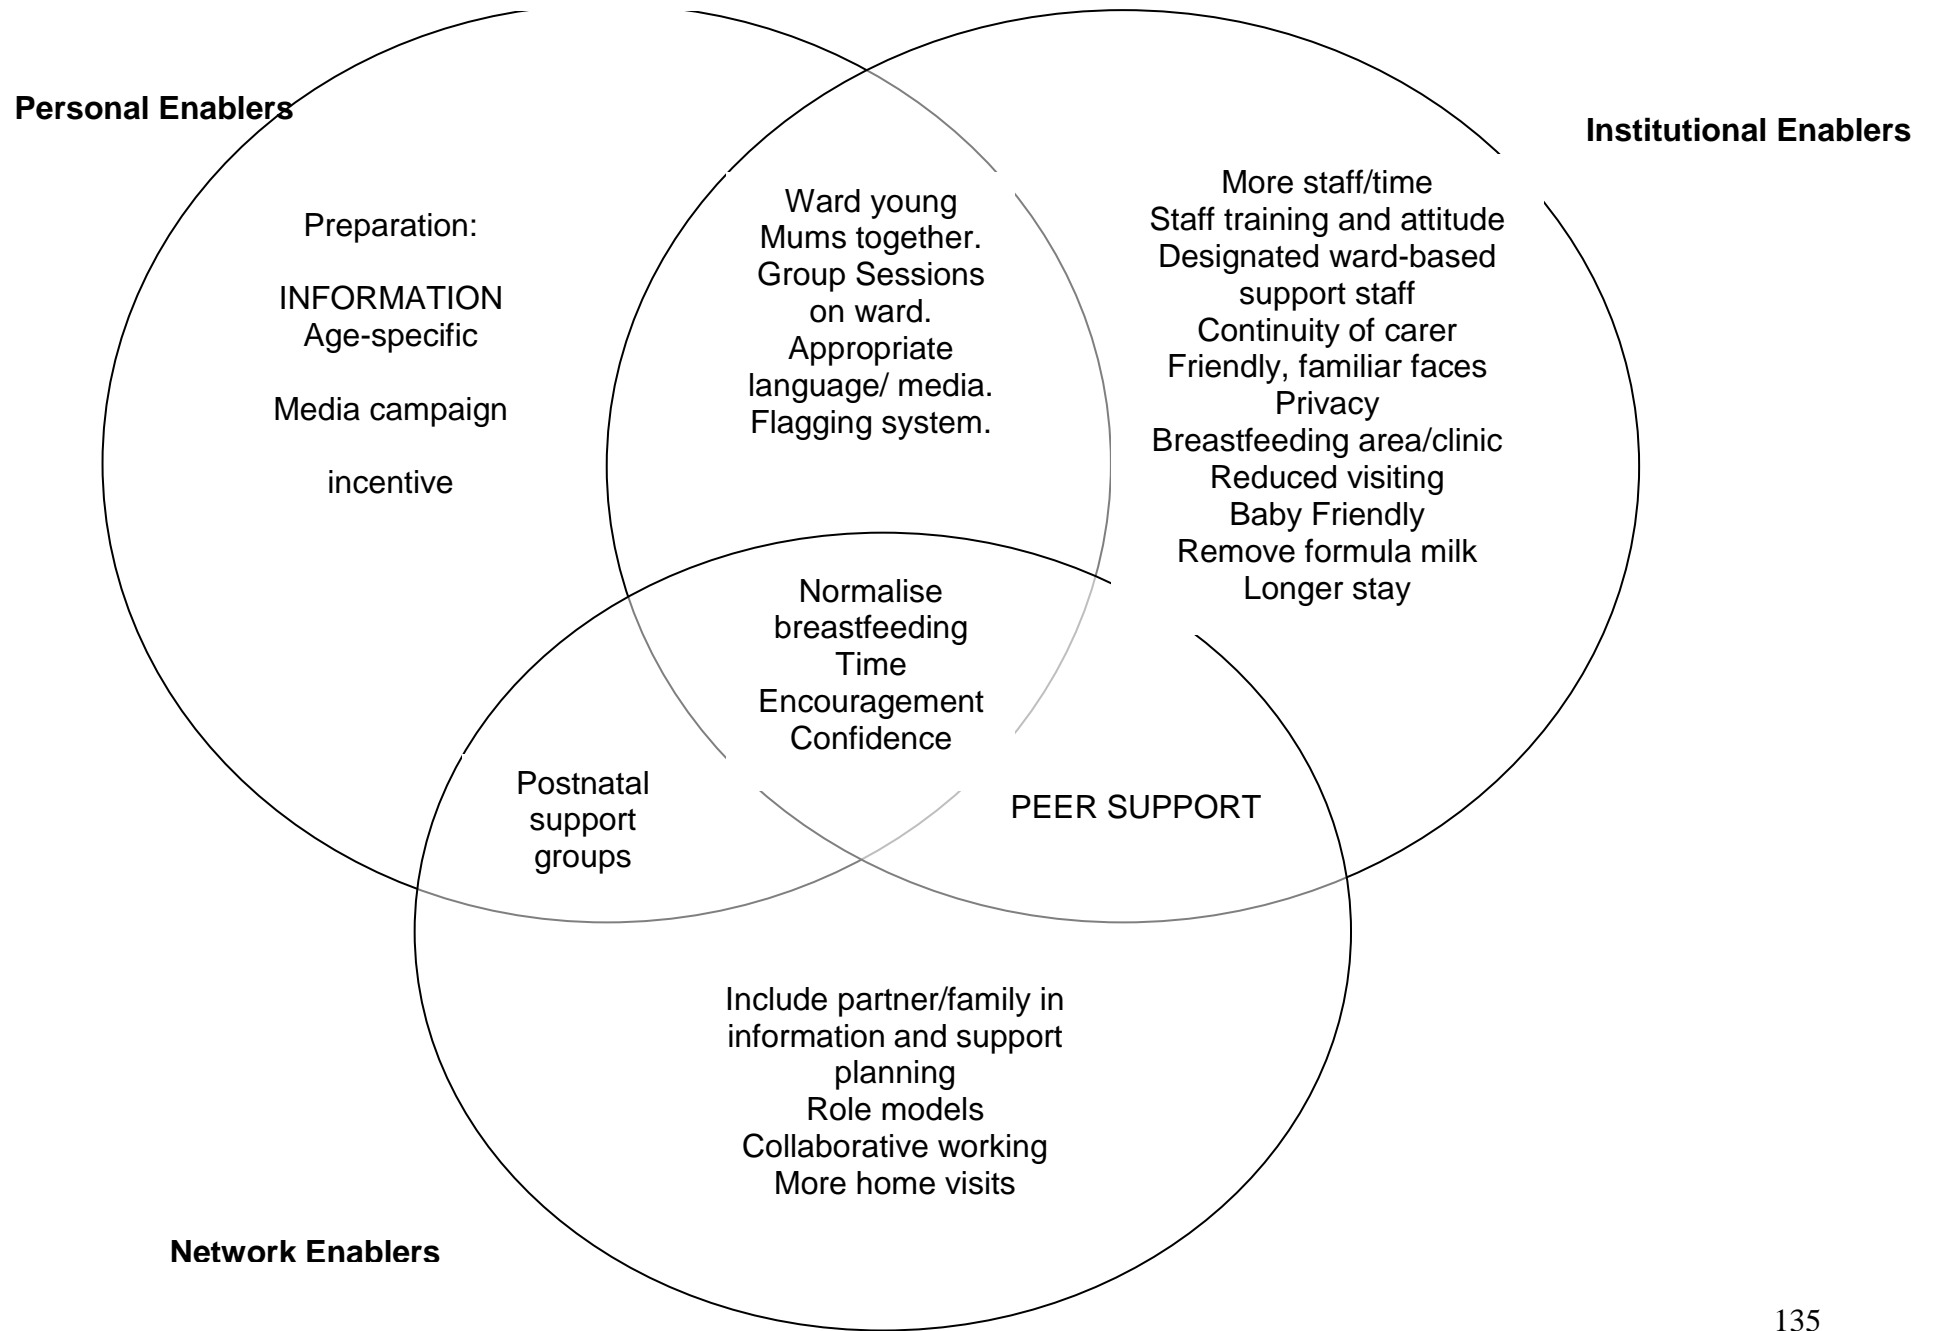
Personal Enablers

Institutional Enablers

Preparation:

INFORMATION
Age-specific

Media campaign

incentive

Ward young
Mums together.
Group Sessions
on ward.
Appropriate
language/ media.
Flagging system.

More staff/time
Staff training and attitude
Designated ward-based
support staff
Continuity of carer
Friendly, familiar faces
Privacy
Breastfeeding area/clinic
Reduced visiting
Baby Friendly
Remove formula milk
Longer stay

Normalise
breastfeeding
Time
Encouragement
Confidence

Postnatal
support
groups

PEER SUPPORT

Include partner/family in
information and support
planning
Role models
Collaborative working
More home visits

Network Enablers

135